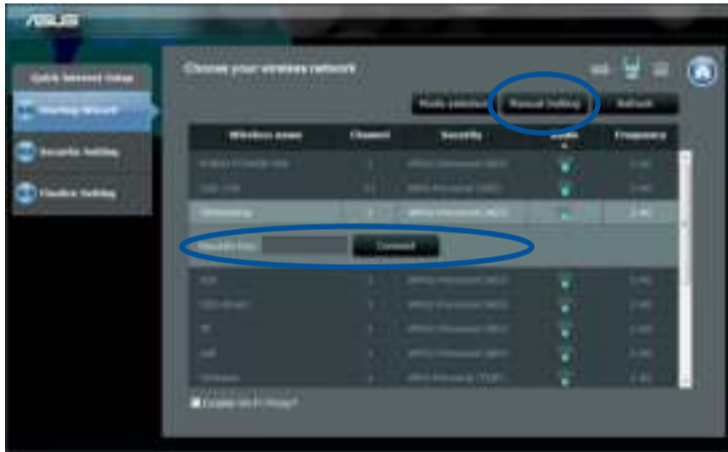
ASUS

Quick Internet Setup

Internet Status

Security Setting

Device Setting

Choose your wireless network

Mode selection

Manual Setting

Refresh

| Wireless name | Channel | Security | Signal | Frequency |
|---|---|---|---|---|
| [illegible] | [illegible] | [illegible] | | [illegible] |
| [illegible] | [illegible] | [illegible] | | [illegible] |
| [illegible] | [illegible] | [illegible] | | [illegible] |

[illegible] Connect

| | | | | |
|---|---|---|---|---|
| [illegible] | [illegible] | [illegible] | | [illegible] |
| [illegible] | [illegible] | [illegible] | | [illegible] |
| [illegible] | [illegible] | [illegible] | | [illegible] |
| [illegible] | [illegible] | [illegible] | | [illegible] |
| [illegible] | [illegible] | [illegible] | | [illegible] |

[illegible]